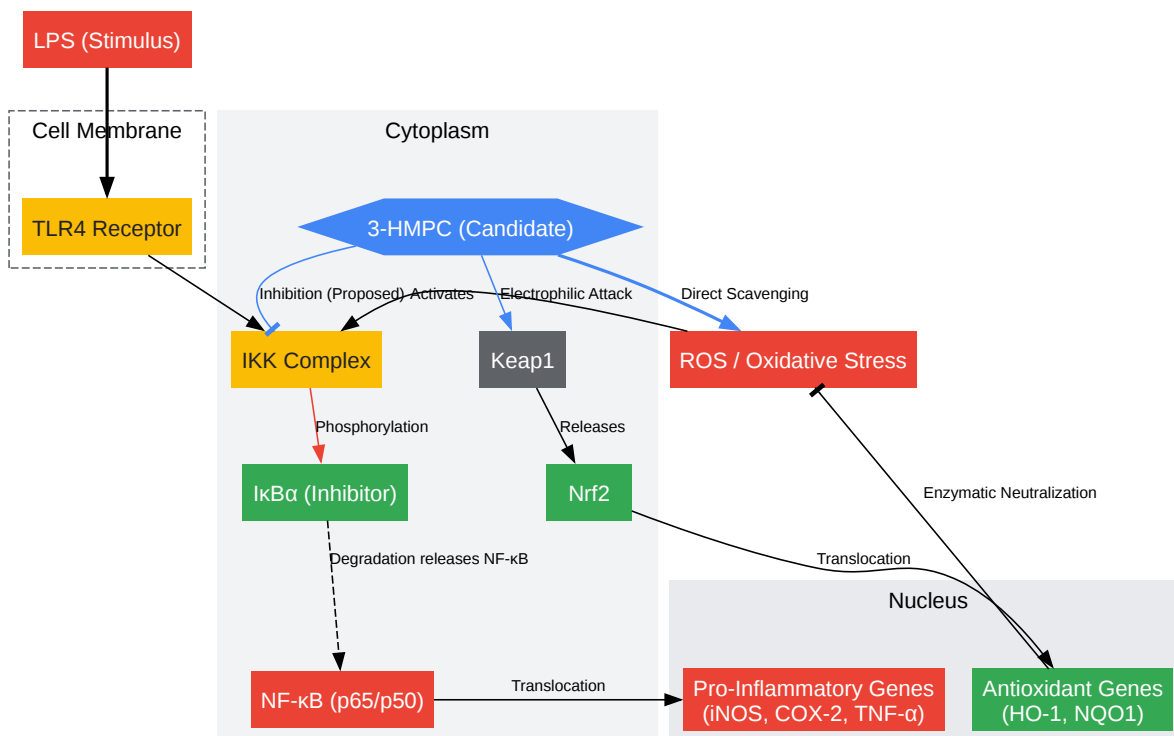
LPS (Stimulus)

Cell Membrane

TLR4 Receptor

Cytoplasm

3-HMPC (Candidate)

Inhibition (Proposed) Activates

Electrophilic Attack

Direct Scavenging

IKK Complex

Keap1

ROS / Oxidative Stress

Phosphorylation

Releases

IκBα (Inhibitor)

Nrf2

Enzymatic Neutralization

Degradation releases NF-κB

Translocation

Nucleus

NF-κB (p65/p50)

Translocation

Pro-Inflammatory Genes (iNOS, COX-2, TNF-α)

Antioxidant Genes (HO-1, NQO1)